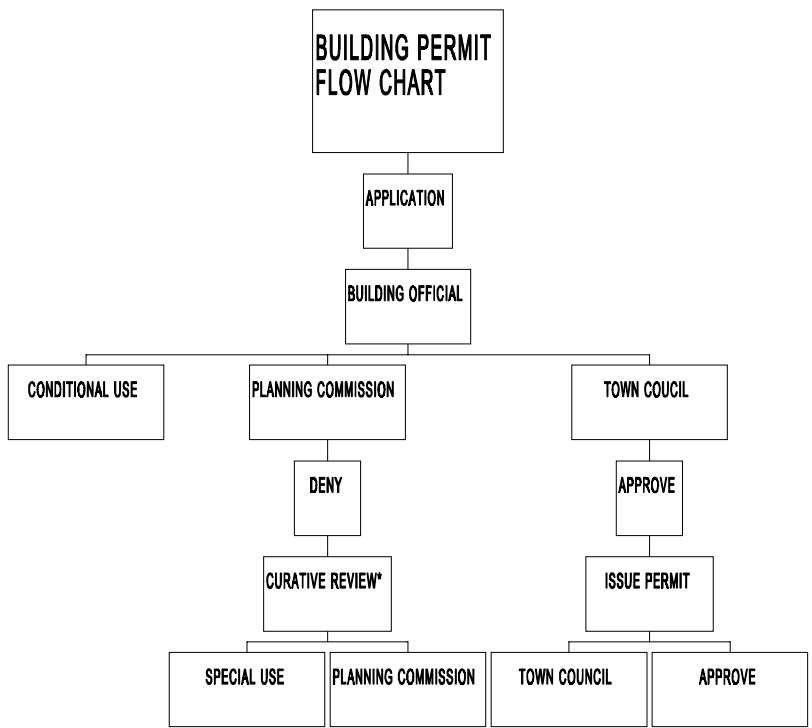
BUILDING PERMIT FLOW CHART

APPLICATION

BUILDING OFFICIAL

CONDITIONAL USE

PLANNING COMMISSION

TOWN COUCIL

DENY

APPROVE

CURATIVE REVIEW*

ISSUE PERMIT

SPECIAL USE

PLANNING COMMISSION

TOWN COUNCIL

APPROVE